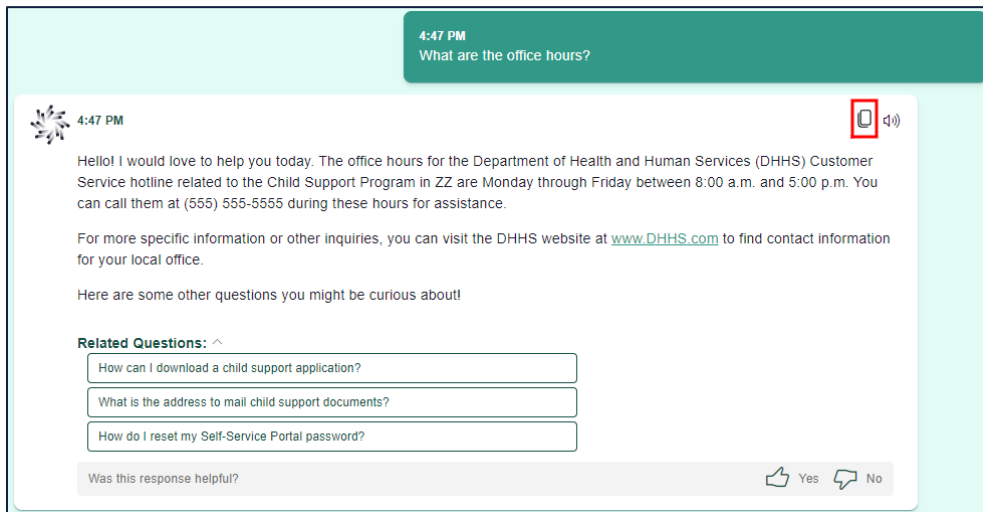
4:47 PM
What are the office hours?

4:47 PM

Hello! I would love to help you today. The office hours for the Department of Health and Human Services (DHHS) Customer Service hotline related to the Child Support Program in ZZ are Monday through Friday between 8:00 a.m. and 5:00 p.m. You can call them at (555) 555-5555 during these hours for assistance.

For more specific information or other inquiries, you can visit the DHHS website at www.DHHS.com to find contact information for your local office.

Here are some other questions you might be curious about!

Related Questions:

How can I download a child support application?

What is the address to mail child support documents?

How do I reset my Self-Service Portal password?

Was this response helpful?

Yes

No